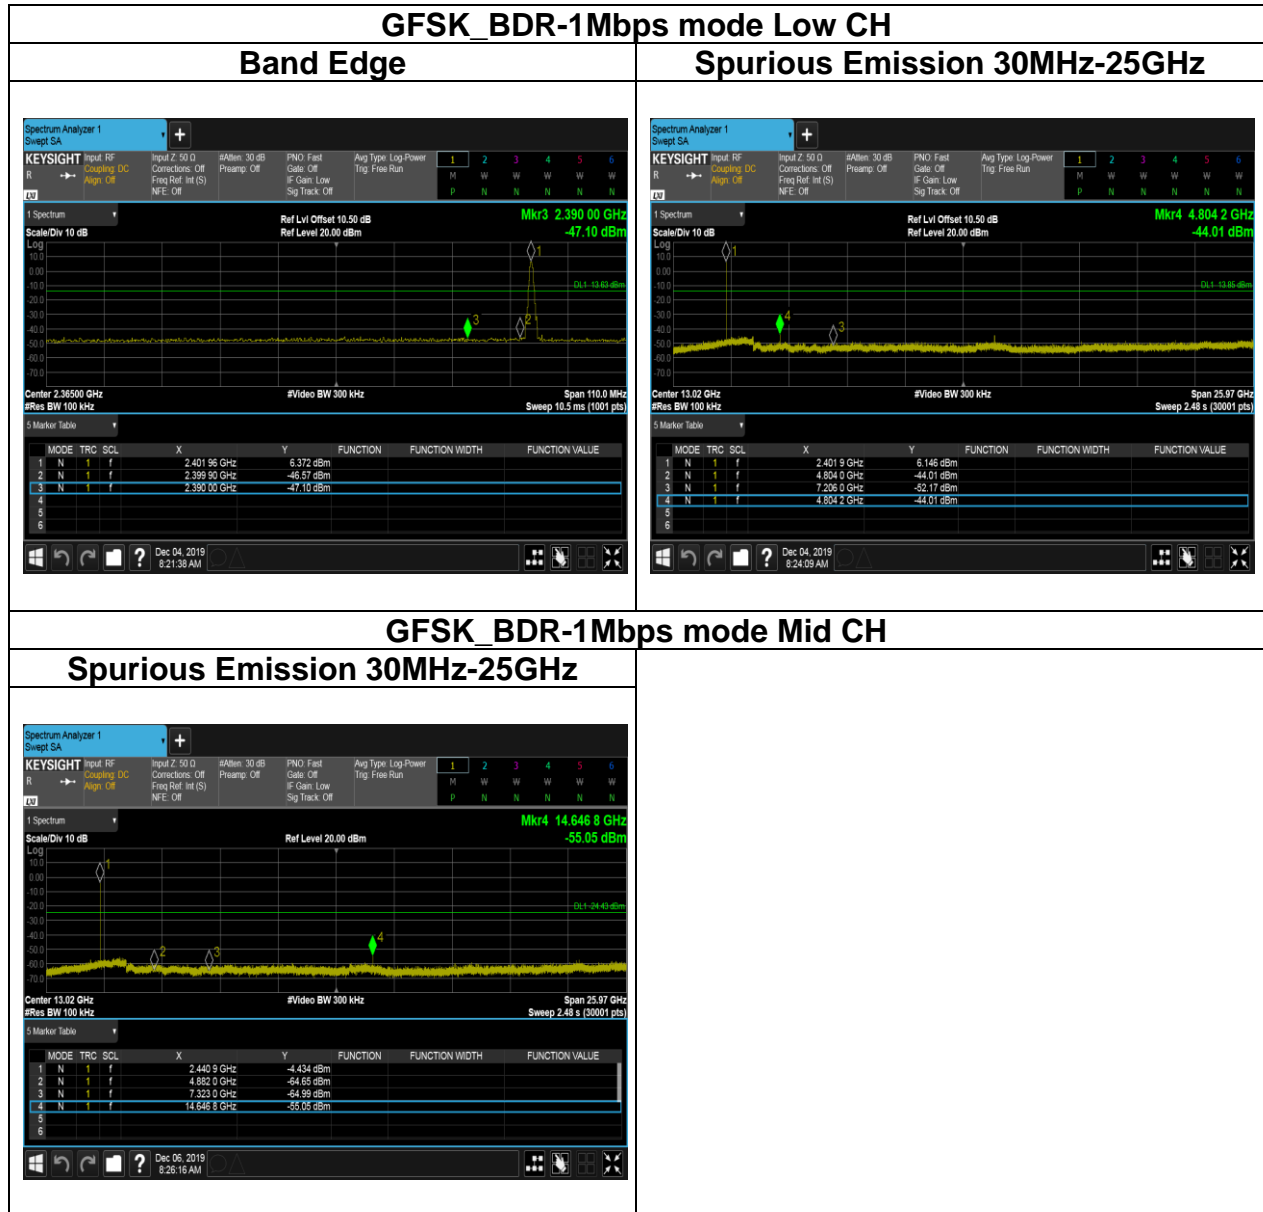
GFSK_BDR-1Mbps mode Low CH

| Band Edge | Spurious Emission 30MHz-25GHz |
|---|---|
| | |

Spectrum Analyzer 1
Swept SA
KEYSIGHT Input: RF Coupling: DC Align: Off
Input Z: 50 Ω Corrections: Off Freq Ref: Int (S) NFE: Off
#Atten: 30 dB Preamp: Off
PNO: Fast Gate: Off IF Gain: Low Sig Track: Off
Avg Type: Log-Power Trig: Free Run
1 2 3 4 5 6
M W W W W W
P N N N N N
1 Spectrum
Scale/Div 10 dB
Ref Lvl Offset 10.50 dB
Ref Level 20.00 dBm
Mkr3 2.390 00 GHz
-47.10 dBm
Log
10.0
0.00
-10.0
-20.0
-30.0
-40.0
-50.0
-60.0
-70.0
DL1 -13.63 dBm
Center 2.36500 GHz
#Res BW 100 kHz
#Video BW 300 kHz
Span 110.0 MHz
Sweep 10.5 ms (1001 pts)
5 Marker Table

| | MODE | TRC | SCL | X | Y | FUNCTION | FUNCTION WIDTH | FUNCTION VALUE |
|---|---|---|---|---|---|---|---|---|
| 1 | N | 1 | f | 2.401 96 GHz | 6.372 dBm | | | |
| 2 | N | 1 | f | 2.399 90 GHz | -46.57 dBm | | | |
| 3 | N | 1 | f | 2.390 00 GHz | -47.10 dBm | | | |
| 4 | | | | | | | | |
| 5 | | | | | | | | |
| 6 | | | | | | | | |

Dec 04, 2019
8:21:38 AM

Spectrum Analyzer 1
Swept SA
KEYSIGHT Input: RF Coupling: DC Align: Off
Input Z: 50 Ω Corrections: Off Freq Ref: Int (S) NFE: Off
#Atten: 30 dB Preamp: Off
PNO: Fast Gate: Off IF Gain: Low Sig Track: Off
Avg Type: Log-Power Trig: Free Run
1 2 3 4 5 6
M W W W W W
P N N N N N
1 Spectrum
Scale/Div 10 dB
Ref Lvl Offset 10.50 dB
Ref Level 20.00 dBm
Mkr4 4.804 2 GHz
-44.01 dBm
Log
10.0
0.00
-10.0
-20.0
-30.0
-40.0
-50.0
-60.0
-70.0
DL1 -13.85 dBm
Center 13.02 GHz
#Res BW 100 kHz
#Video BW 300 kHz
Span 25.97 GHz
Sweep 2.48 s (30001 pts)
5 Marker Table

| | MODE | TRC | SCL | X | Y | FUNCTION | FUNCTION WIDTH | FUNCTION VALUE |
|---|---|---|---|---|---|---|---|---|
| 1 | N | 1 | f | 2.401 9 GHz | 6.146 dBm | | | |
| 2 | N | 1 | f | 4.804 0 GHz | -44.01 dBm | | | |
| 3 | N | 1 | f | 7.206 0 GHz | -52.17 dBm | | | |
| 4 | N | 1 | f | 4.804 2 GHz | -44.01 dBm | | | |
| 5 | | | | | | | | |
| 6 | | | | | | | | |

Dec 04, 2019
8:24:09 AM

GFSK_BDR-1Mbps mode Mid CH

Spurious Emission 30MHz-25GHz

Spectrum Analyzer 1
Swept SA
KEYSIGHT Input: RF Coupling: DC Align: Off
Input Z: 50 Ω Corrections: Off Freq Ref: Int (S) NFE: Off
#Atten: 30 dB Preamp: Off
PNO: Fast Gate: Off IF Gain: Low Sig Track: Off
Avg Type: Log-Power Trig: Free Run
1 2 3 4 5 6
M W W W W W
P N N N N N
1 Spectrum
Scale/Div 10 dB
Ref Level 20.00 dBm
Mkr4 14.646 8 GHz
-55.05 dBm
Log
10.0
0.00
-10.0
-20.0
-30.0
-40.0
-50.0
-60.0
-70.0
DL1 -24.43 dBm
Center 13.02 GHz
#Res BW 100 kHz
#Video BW 300 kHz
Span 25.97 GHz
Sweep 2.48 s (30001 pts)
5 Marker Table

| | MODE | TRC | SCL | X | Y | FUNCTION | FUNCTION WIDTH | FUNCTION VALUE |
|---|---|---|---|---|---|---|---|---|
| 1 | N | 1 | f | 2.440 9 GHz | -4.434 dBm | | | |
| 2 | N | 1 | f | 4.882 0 GHz | -64.65 dBm | | | |
| 3 | N | 1 | f | 7.323 0 GHz | -64.99 dBm | | | |
| 4 | N | 1 | f | 14.646 8 GHz | -55.05 dBm | | | |
| 5 | | | | | | | | |
| 6 | | | | | | | | |

Dec 06, 2019
8:26:16 AM